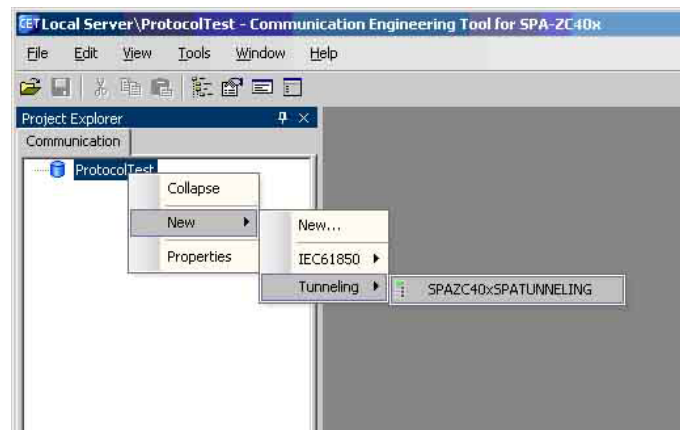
CET Local Server\ProtocolTest - Communication Engineering Tool for SPA-ZC40x

File Edit View Tools Window Help

Project Explorer

Communication

ProtocolTest

Collapse

New

Properties

New...

IEC61850

Tunneling

SPAZC40xSPATUNNELING